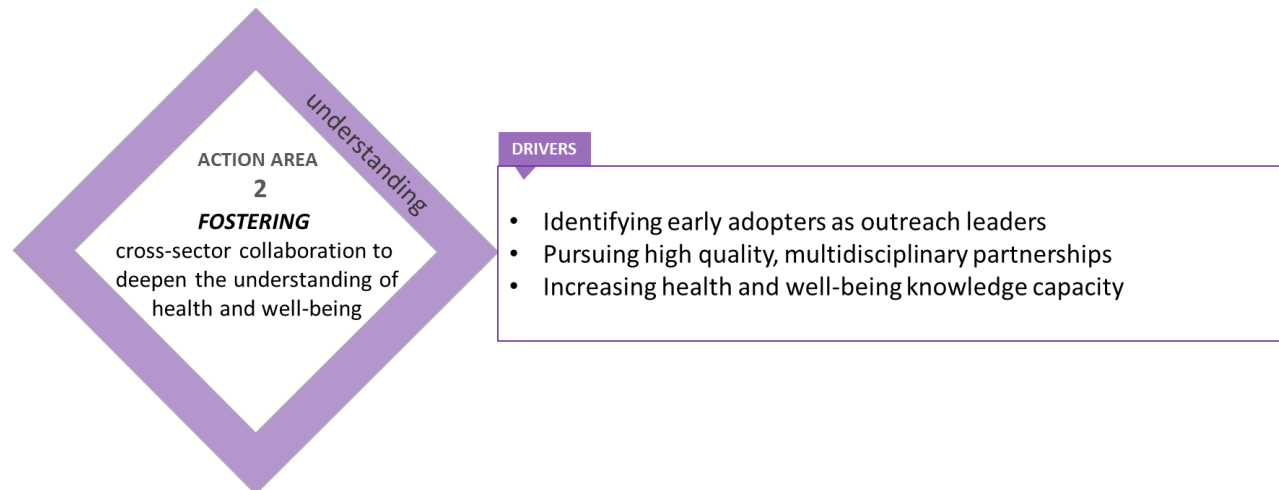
understanding

ACTION AREA
2
FOSTERING
cross-sector collaboration to deepen the understanding of health and well-being

DRIVERS

- Identifying early adopters as outreach leaders
- Pursuing high quality, multidisciplinary partnerships
- Increasing health and well-being knowledge capacity